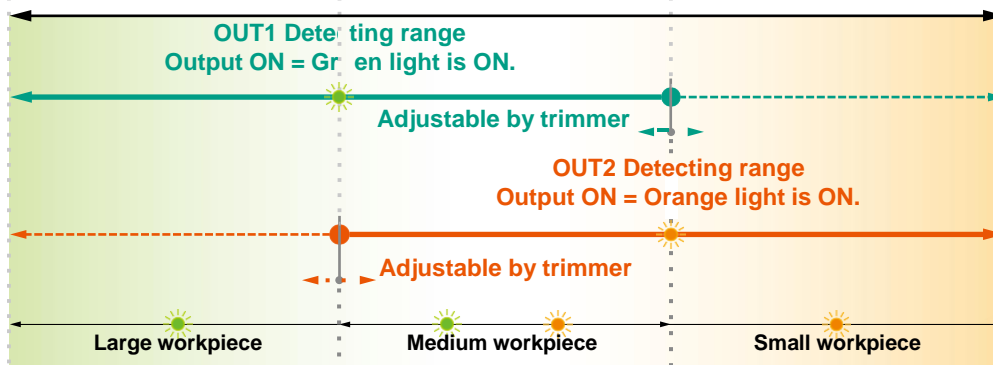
OUT1 Detecting range
Output ON = Green light is ON.

Adjustable by trimmer

OUT2 Detecting range
Output ON = Orange light is ON.

Adjustable by trimmer

Large workpiece

Medium workpiece

Small workpiece